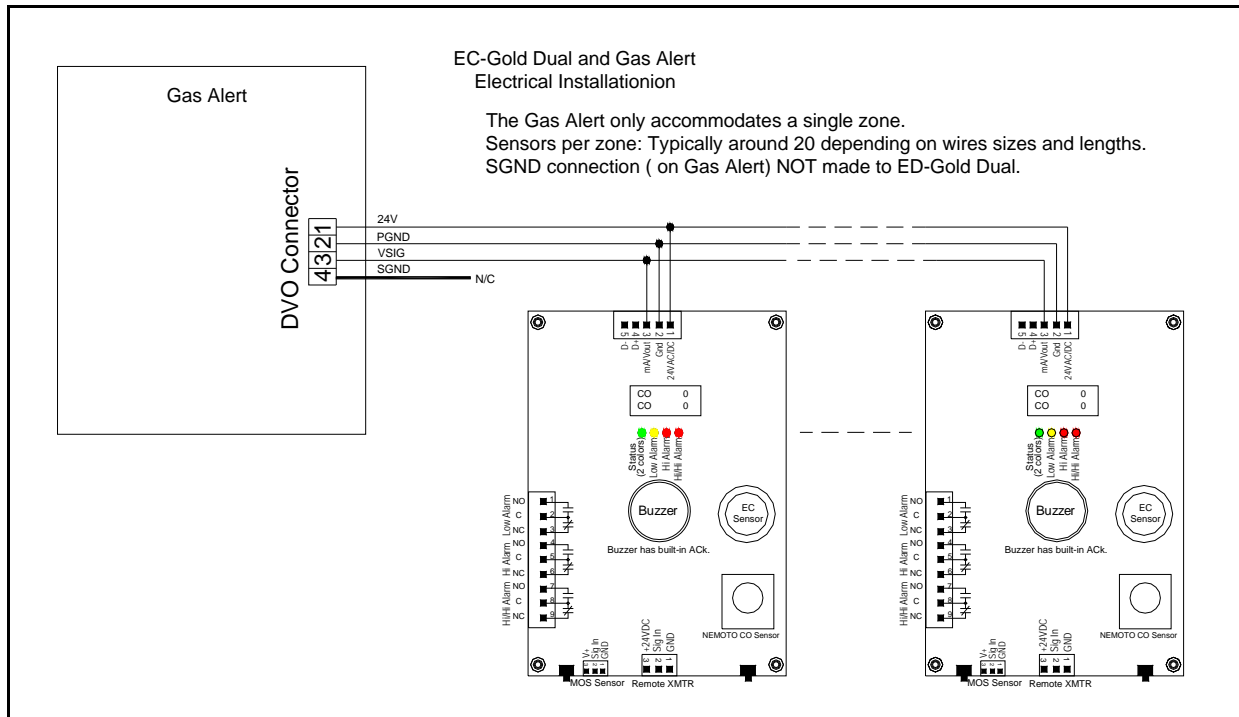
EC-Gold Dual and Gas Alert
Electrical Installationion

The Gas Alert only accommodates a single zone.
Sensors per zone: Typically around 20 depending on wires sizes and lengths.
SGND connection ( on Gas Alert) NOT made to ED-Gold Dual.

Gas Alert

DVO Connector
4 3 2 1

24V
PGND
VSIG
SGND
N/C

D- D+ mA/Vout Gnd 24VAC/DC
5 4 3 2 1

| CO | 0 |
|---|---|
| CO | 0 |

Status (2 colors)
Low Alarm
Hi Alarm
Hi/Hi Alarm

Low Alarm
NO 1
C 2
NC 3
Hi Alarm
NO 4
C 5
NC 6
Hi/Hi Alarm
NO 7
C 8
NC 9

Buzzer
Buzzer has built-in ACk.

EC Sensor

NEMOTO CO Sensor

V+ Sig In GND
3 2 1
MOS Sensor

+24VDC Sig In GND
3 2 1
Remote XMTR

D- D+ mA/Vout Gnd 24VAC/DC
5 4 3 2 1

| CO | 0 |
|---|---|
| CO | 0 |

Status (2 colors)
Low Alarm
Hi Alarm
Hi/Hi Alarm

Low Alarm
NO 1
C 2
NC 3
Hi Alarm
NO 4
C 5
NC 6
Hi/Hi Alarm
NO 7
C 8
NC 9

Buzzer
Buzzer has built-in ACk.

EC Sensor

NEMOTO CO Sensor

V+ Sig In GND
3 2 1
MOS Sensor

+24VDC Sig In GND
3 2 1
Remote XMTR